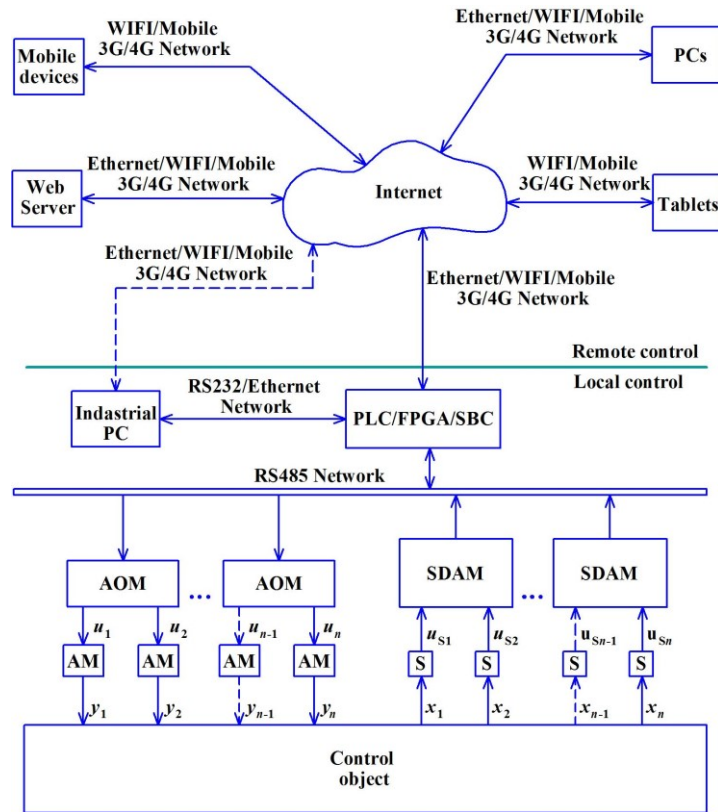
Mobile devices

WIFI/Mobile 3G/4G Network

Ethernet/WIFI/Mobile 3G/4G Network

PCs

Web Server

Ethernet/WIFI/Mobile 3G/4G Network

Internet

WIFI/Mobile 3G/4G Network

Tablets

Ethernet/WIFI/Mobile 3G/4G Network

Ethernet/WIFI/Mobile 3G/4G Network

Remote control

Local control

Indastrial PC

RS232/Ethernet Network

PLC/FPGA/SBC

RS485 Network

AOM

...

AOM

SDAM

...

SDAM

$u_1$ $u_2$ $u_{n-1}$ $u_n$ $u_{S1}$ $u_{S2}$ $u_{Sn-1}$ $u_{Sn}$

AM AM AM AM S S S S

$y_1$ $y_2$ $y_{n-1}$ $y_n$ $x_1$ $x_2$ $x_{n-1}$ $x_n$

Control object